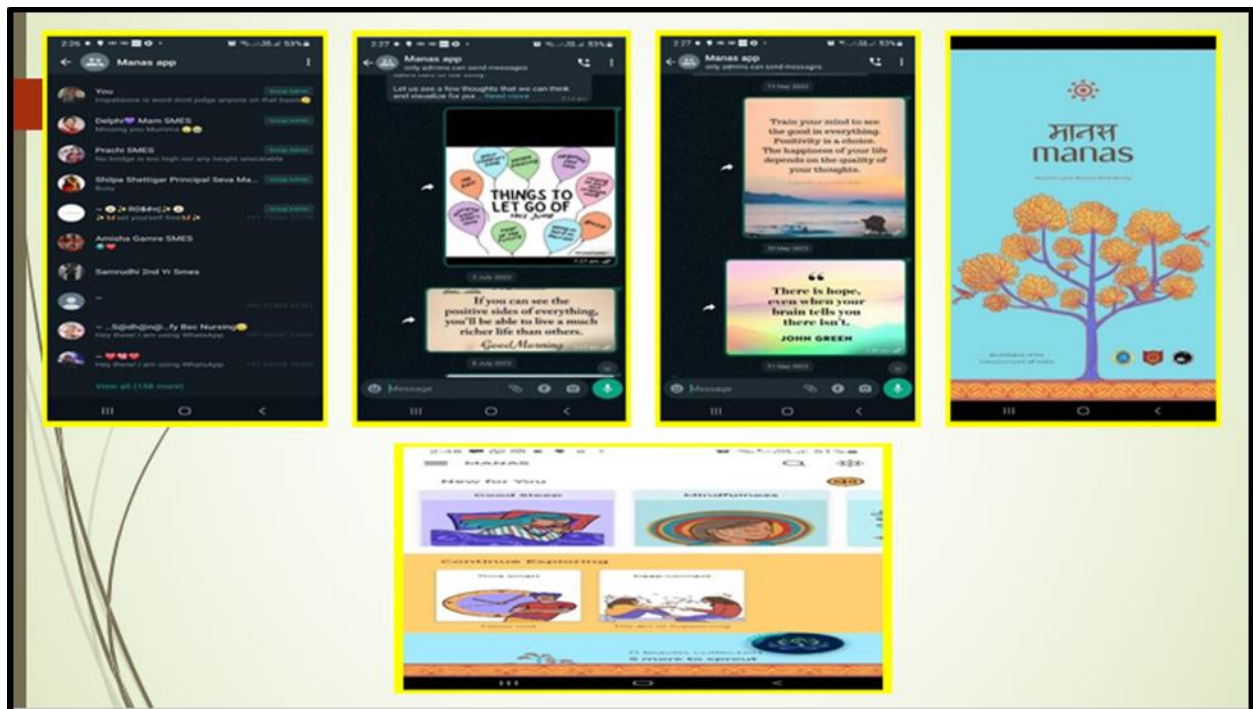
2:26 53%
Manas app
You
Impatience is worst dont judge anyone on that basis
Group Admin
Delphi Mam SMES
Missing you Mumma
Group Admin
Prachi SMES
No bridge is too high nor any height unscalable
Group Admin
Shilpa Shettigar Principal Seva Ma...
Busy
Group Admin
~ RO$#n
let yourself free
Amisha Gamre SMES
Samrudhi 2nd Yr Smes
~
~ ...S@dh@n@...fy Bsc Nursing
Hey there! I am using WhatsApp.
~
Hey there! I am using WhatsApp.
View all (138 more)

2:27 53%
Manas app
only admins can send messages
Let us see a few thoughts that we can think and visualize for pur... Read more
THINGS TO LET GO OF THIS JUNE
If you can see the positive sides of everything, you'll be able to live a much richer life than others.
Good Morning
Message

2:27 53%
Manas app
only admins can send messages
Train your mind to see the good in everything. Positivity is a choice. The happiness of your life depends on the quality of your thoughts.
There is hope, even when your brain tells you there isn't.
JOHN GREEN
Message

मानस
manas
An initiative of the Government of India

MANAS
New for You
Good Sleep
Mindfulness
Continue Exploring
Time Good
Deep connect
The Art of Supporting
0 leaves collected
5 more to sprout